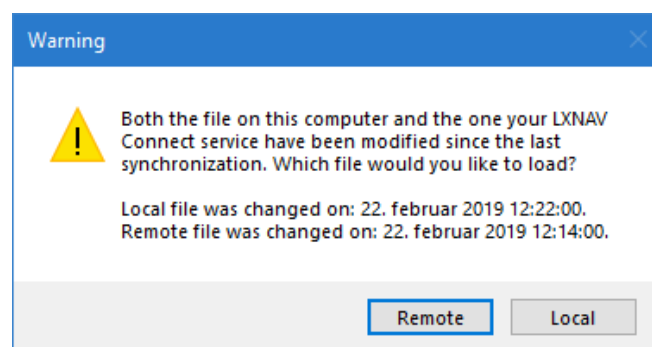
Warning

Both the file on this computer and the one your LXNAV Connect service have been modified since the last synchronization. Which file would you like to load?

Local file was changed on: 22. februar 2019 12:22:00.
Remote file was changed on: 22. februar 2019 12:14:00.

Remote Local